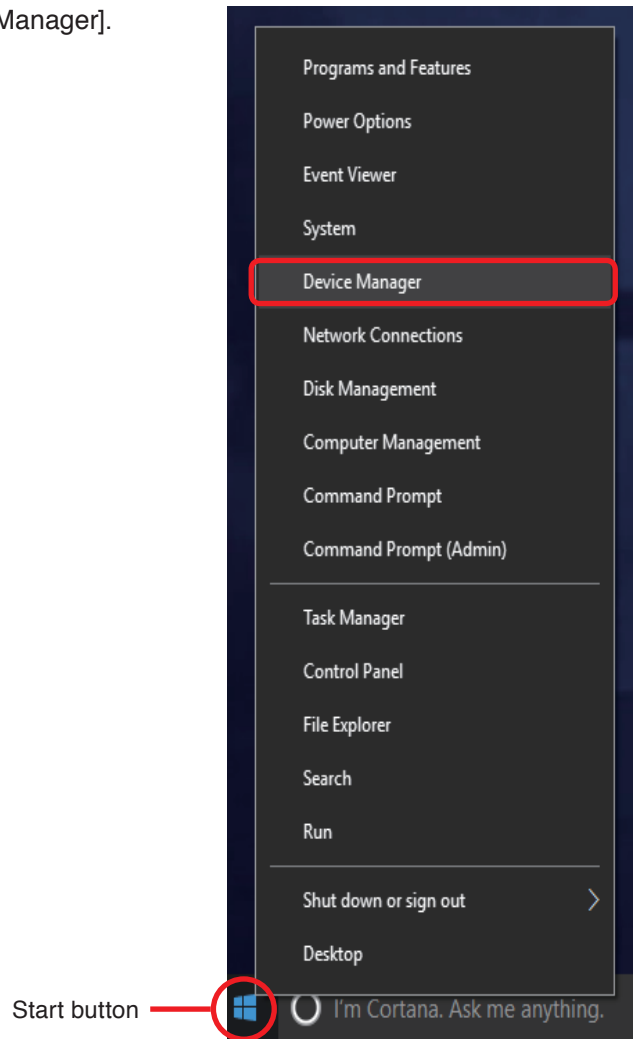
Manager].

Programs and Features
Power Options
Event Viewer
System
Device Manager
Network Connections
Disk Management
Computer Management
Command Prompt
Command Prompt (Admin)
Task Manager
Control Panel
File Explorer
Search
Run
Shut down or sign out
Desktop

Start button

I'm Cortana. Ask me anything.